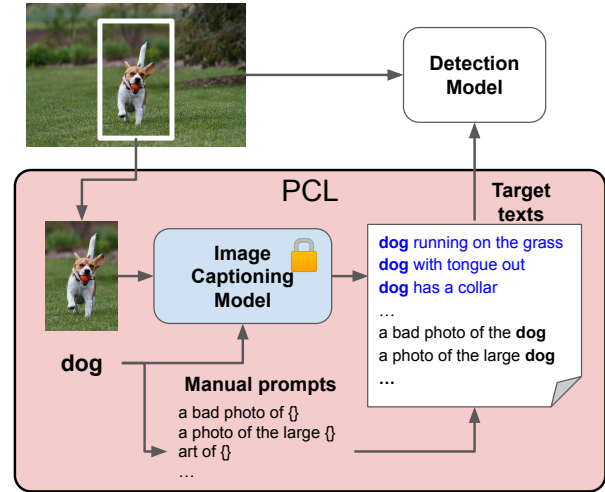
Detection Model

PCL

Target texts

Image Captioning Model

**dog** running on the grass
**dog** with tongue out
**dog** has a collar
…
a bad photo of the **dog**
a photo of the large **dog**
**…**

**dog**

**Manual prompts**
a bad photo of {}
a photo of the large {}
art of {}
…